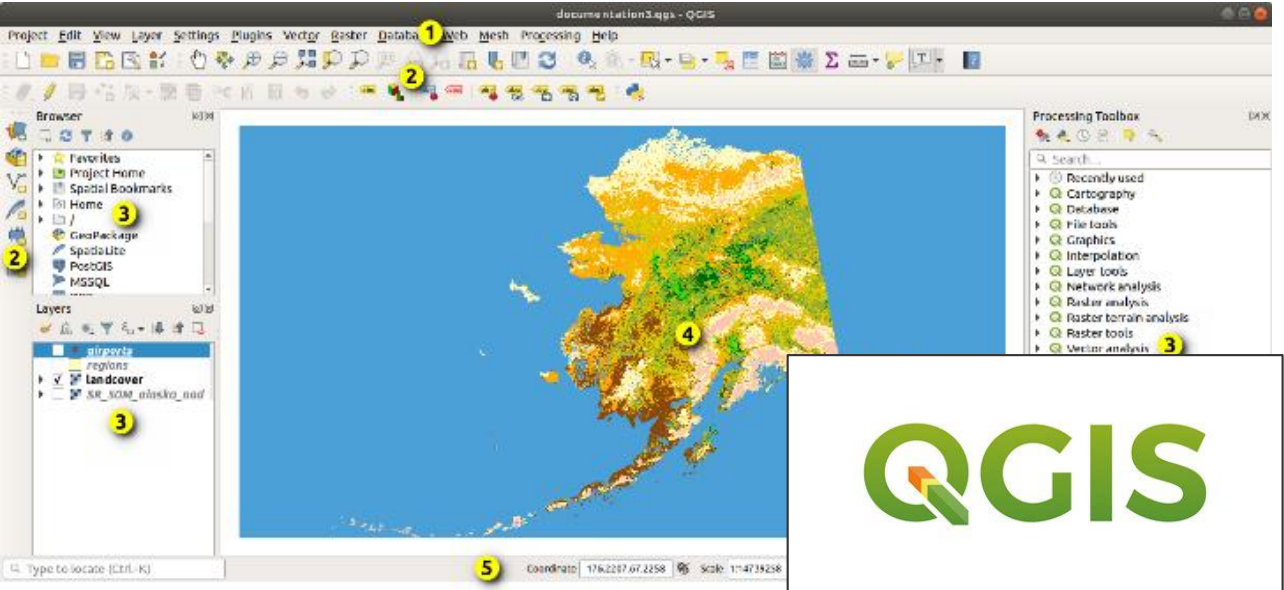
documentation3.qgs - QGIS

Project Edit View Layer Settings Plugins Vector Raster Databa 1 Web Mesh Processing Help

2

Browser

Favorites
Project Home
Spatial Bookmarks
Home
/ 3
GeoPackage
SpatiaLite
PostGIS
MSSQL

2

Layers

airports
regions
landcover
SR_50M_alaska_nad

3

4

Processing Toolbox

Search...
Recently used
Cartography
Database
File tools
Graphics
Interpolation
Layer tools
Network analysis
Raster analysis
Raster terrain analysis
Raster tools
Vector analysis 3

Type to locate (Ctrl+K)

5

Coordinate 176.2207,67.2258 Scale 1:14739258

QGIS